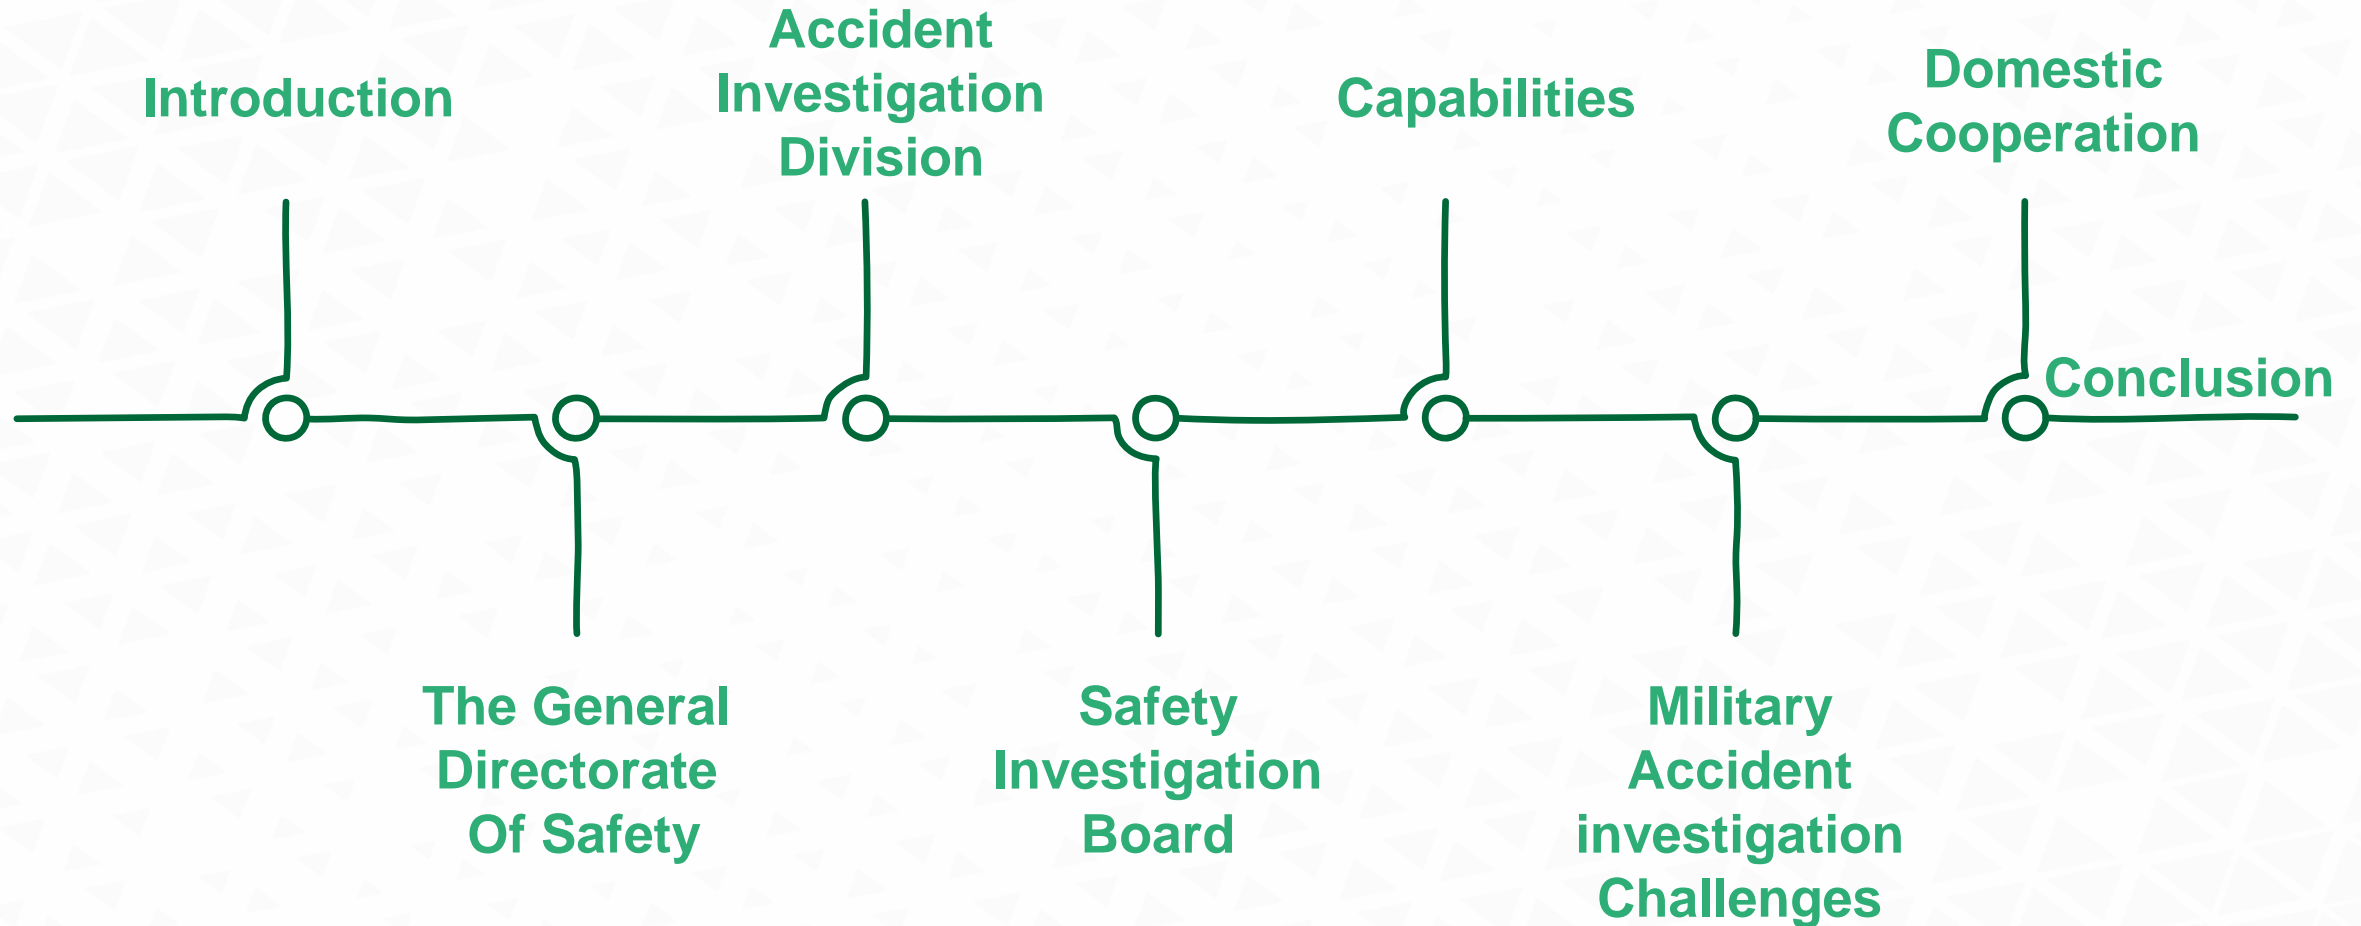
Introduction

The General Directorate Of Safety

Accident Investigation Division

Safety Investigation Board

Capabilities

Military Accident investigation Challenges

Domestic Cooperation

Conclusion